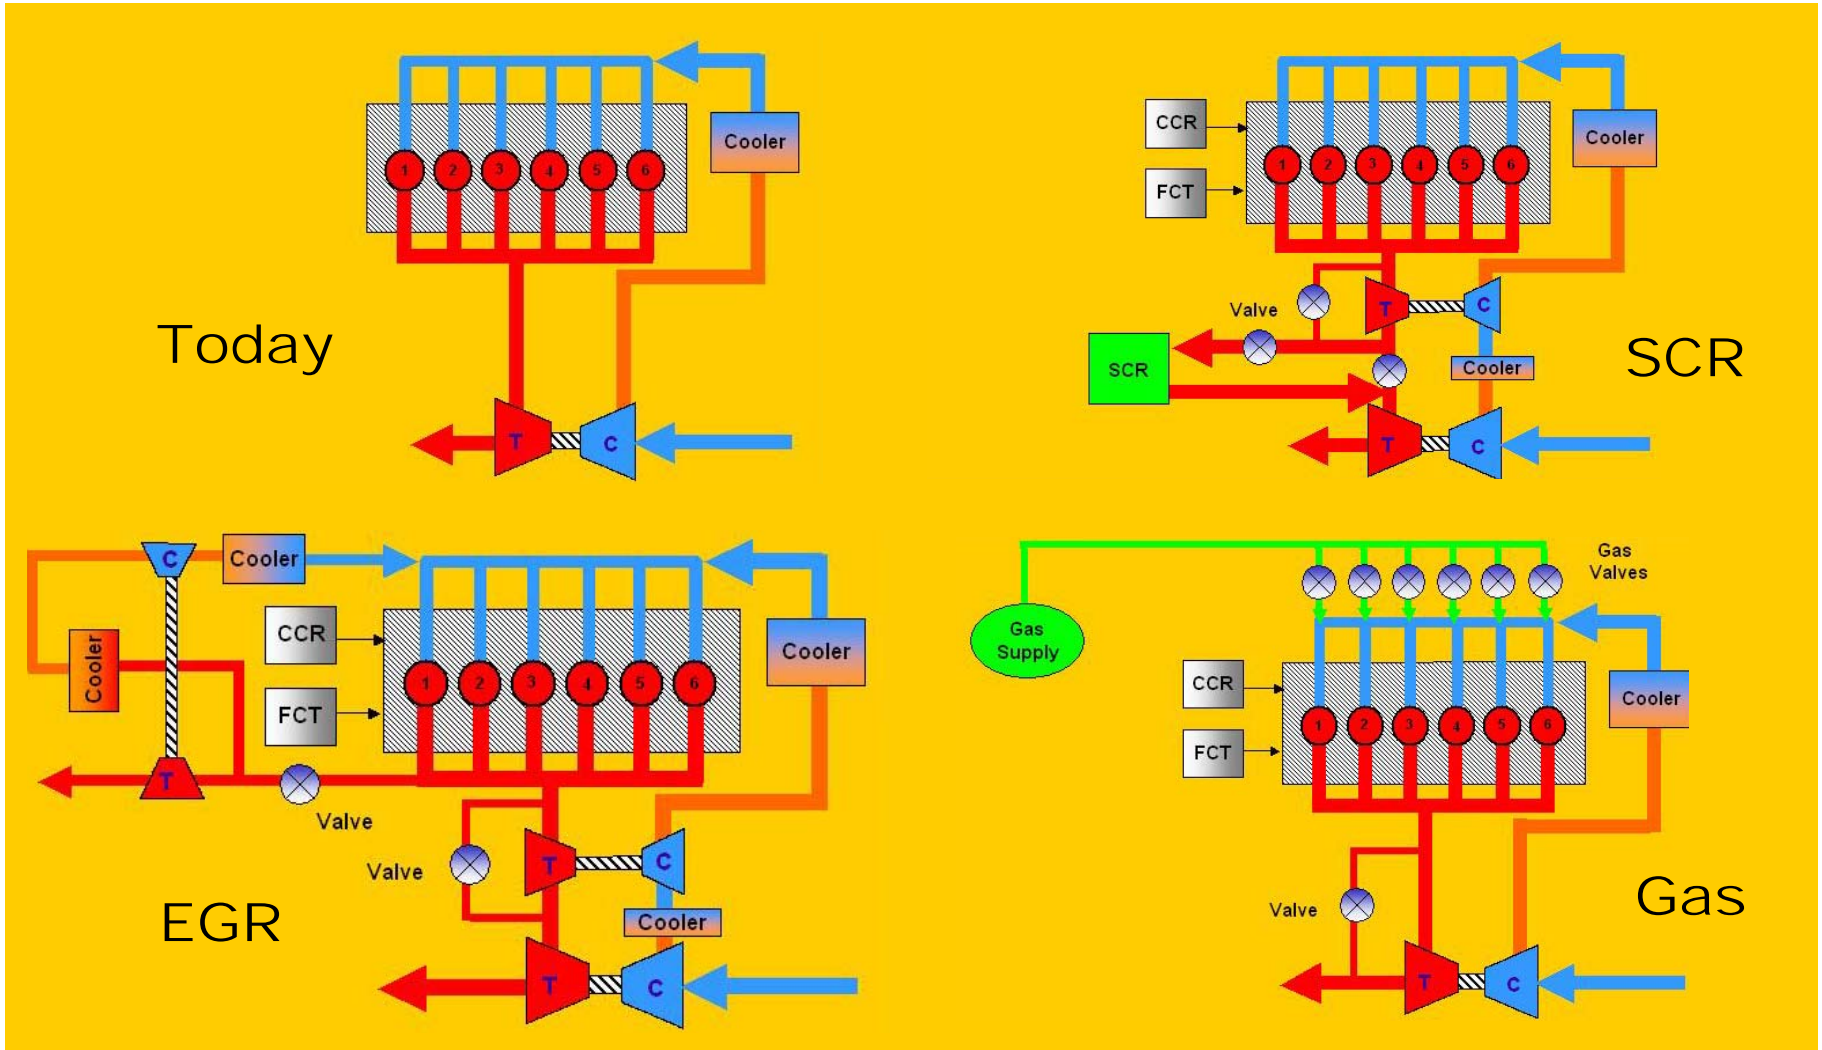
Cooler
1 2 3 4 5 6
Today
T C

CCR
FCT
1 2 3 4 5 6
Cooler
Valve
T C
SCR
Cooler
SCR
T C

C
Cooler
Cooler
CCR
FCT
1 2 3 4 5 6
Cooler
T
Valve
Valve
T C
Cooler
EGR
T C

Gas Valves
Gas Supply
CCR
FCT
1 2 3 4 5 6
Cooler
Valve
Gas
T C